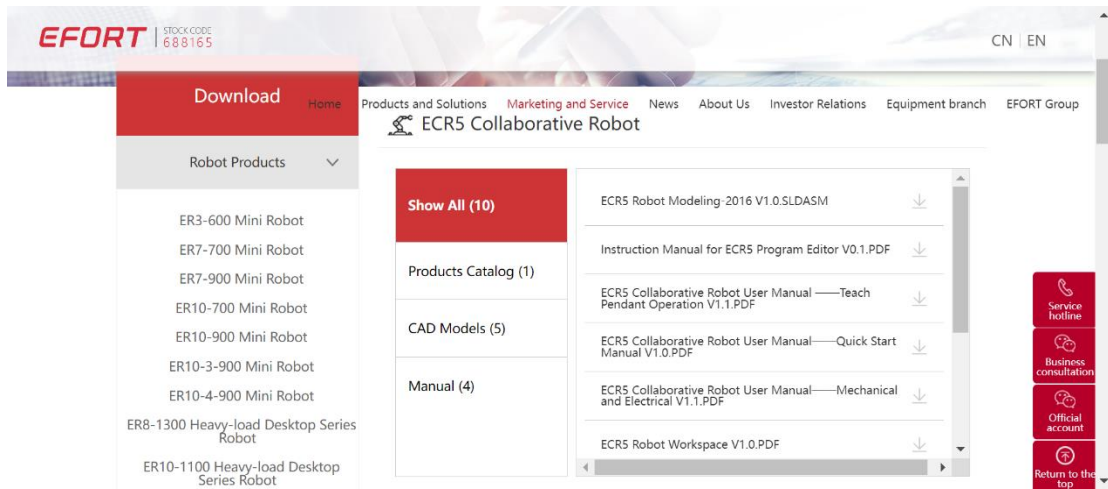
EFORT | STOCK CODE 688165

CN | EN

Download

Home Products and Solutions Marketing and Service News About Us Investor Relations Equipment branch EFORT Group

ECR5 Collaborative Robot

Robot Products

ER3-600 Mini Robot
ER7-700 Mini Robot
ER7-900 Mini Robot
ER10-700 Mini Robot
ER10-900 Mini Robot
ER10-3-900 Mini Robot
ER10-4-900 Mini Robot
ER8-1300 Heavy-load Desktop Series Robot
ER10-1100 Heavy-load Desktop Series Robot

Show All (10)
Products Catalog (1)
CAD Models (5)
Manual (4)

ECR5 Robot Modeling-2016 V1.0.SLDASM
Instruction Manual for ECR5 Program Editor V0.1.PDF
ECR5 Collaborative Robot User Manual ——Teach Pendant Operation V1.1.PDF
ECR5 Collaborative Robot User Manual——Quick Start Manual V1.0.PDF
ECR5 Collaborative Robot User Manual——Mechanical and Electrical V1.1.PDF
ECR5 Robot Workspace V1.0.PDF

Service hotline
Business consultation
Official account
Return to the top